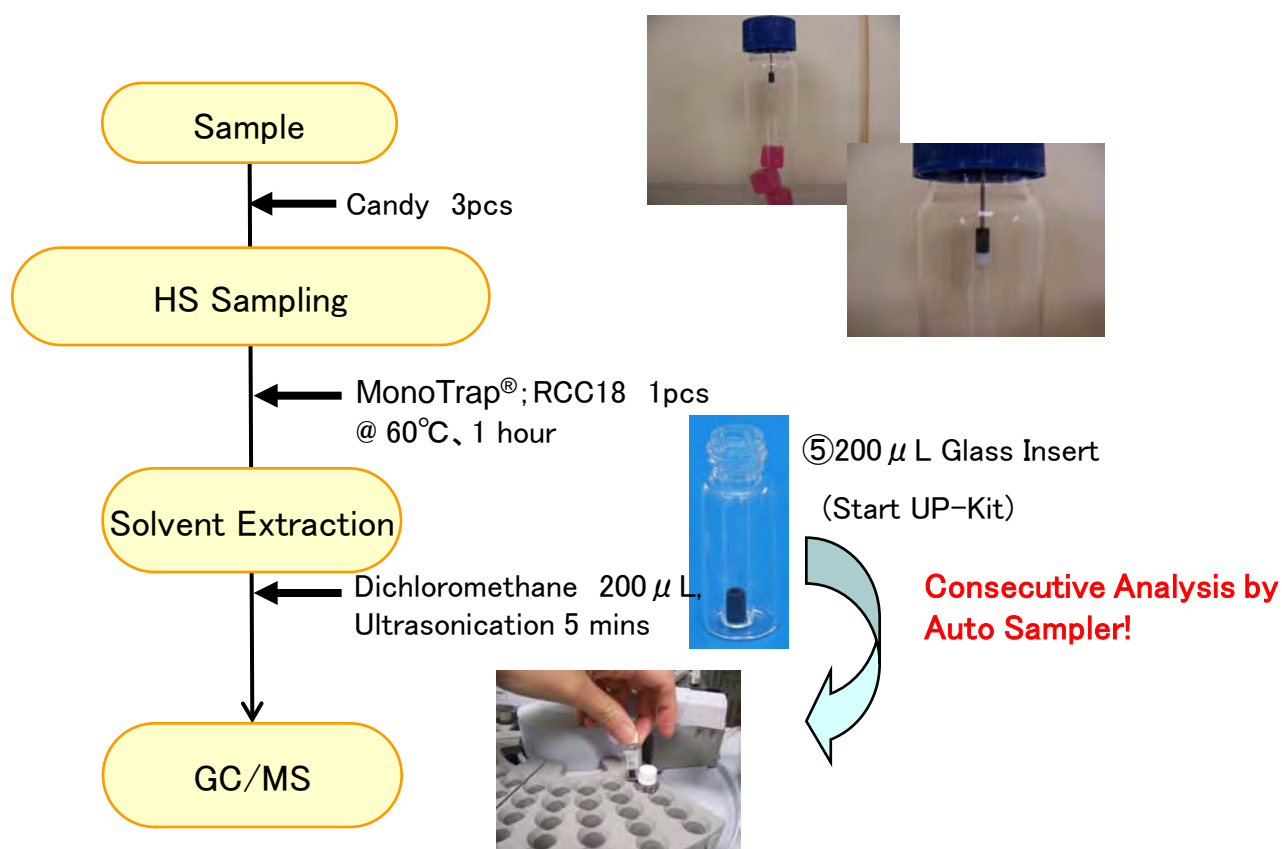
Sample

Candy 3pcs

HS Sampling

MonoTrap®; RCC18 1pcs
@ 60℃、1 hour

Solvent Extraction

Dichloromethane 200 $\mu$ L,
Ultrasonication 5 mins

GC/MS

⑤200 $\mu$ L Glass Insert

(Start UP-Kit)

Consecutive Analysis by Auto Sampler!